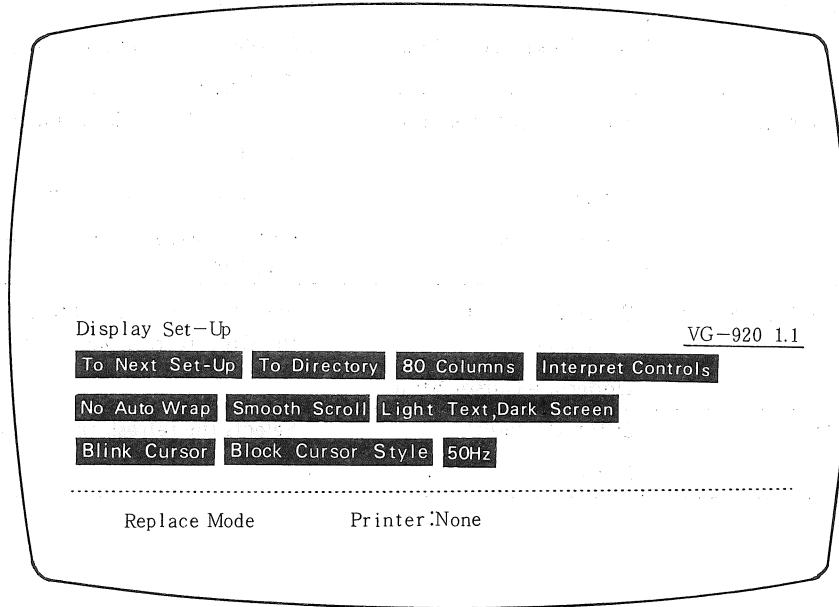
Display Set−Up

VG−920 1.1

To Next Set-Up To Directory 80 Columns Interpret Controls

No Auto Wrap Smooth Scroll Light Text,Dark Screen

Blink Cursor Block Cursor Style 50Hz

Replace Mode Printer:None